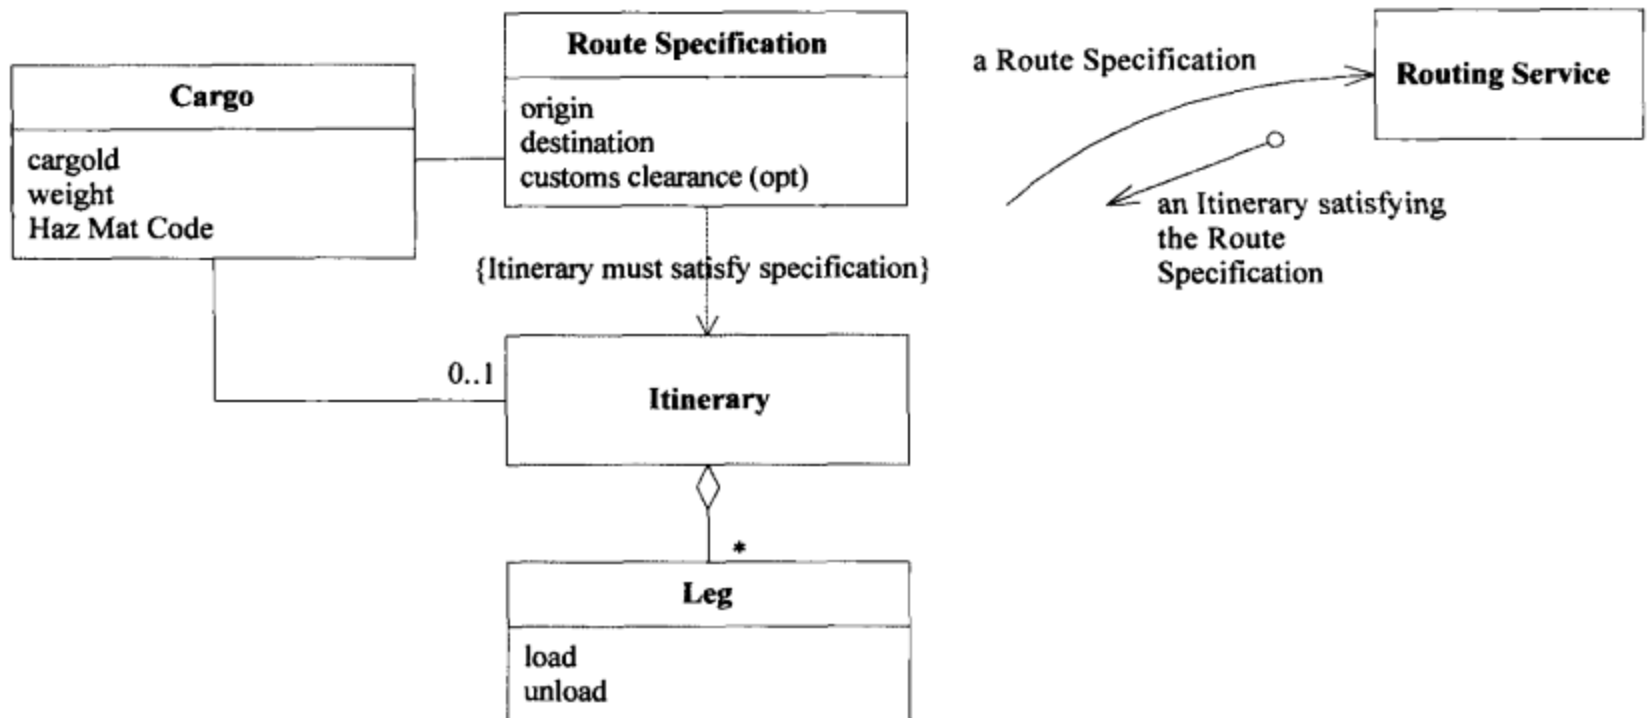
Cargo

cargold
weight
Haz Mat Code

Route Specification

origin
destination
customs clearance (opt)

a Route Specification

Routing Service

an Itinerary satisfying the Route Specification

{Itinerary must satisfy specification}

0..1

Itinerary

*

Leg

load
unload